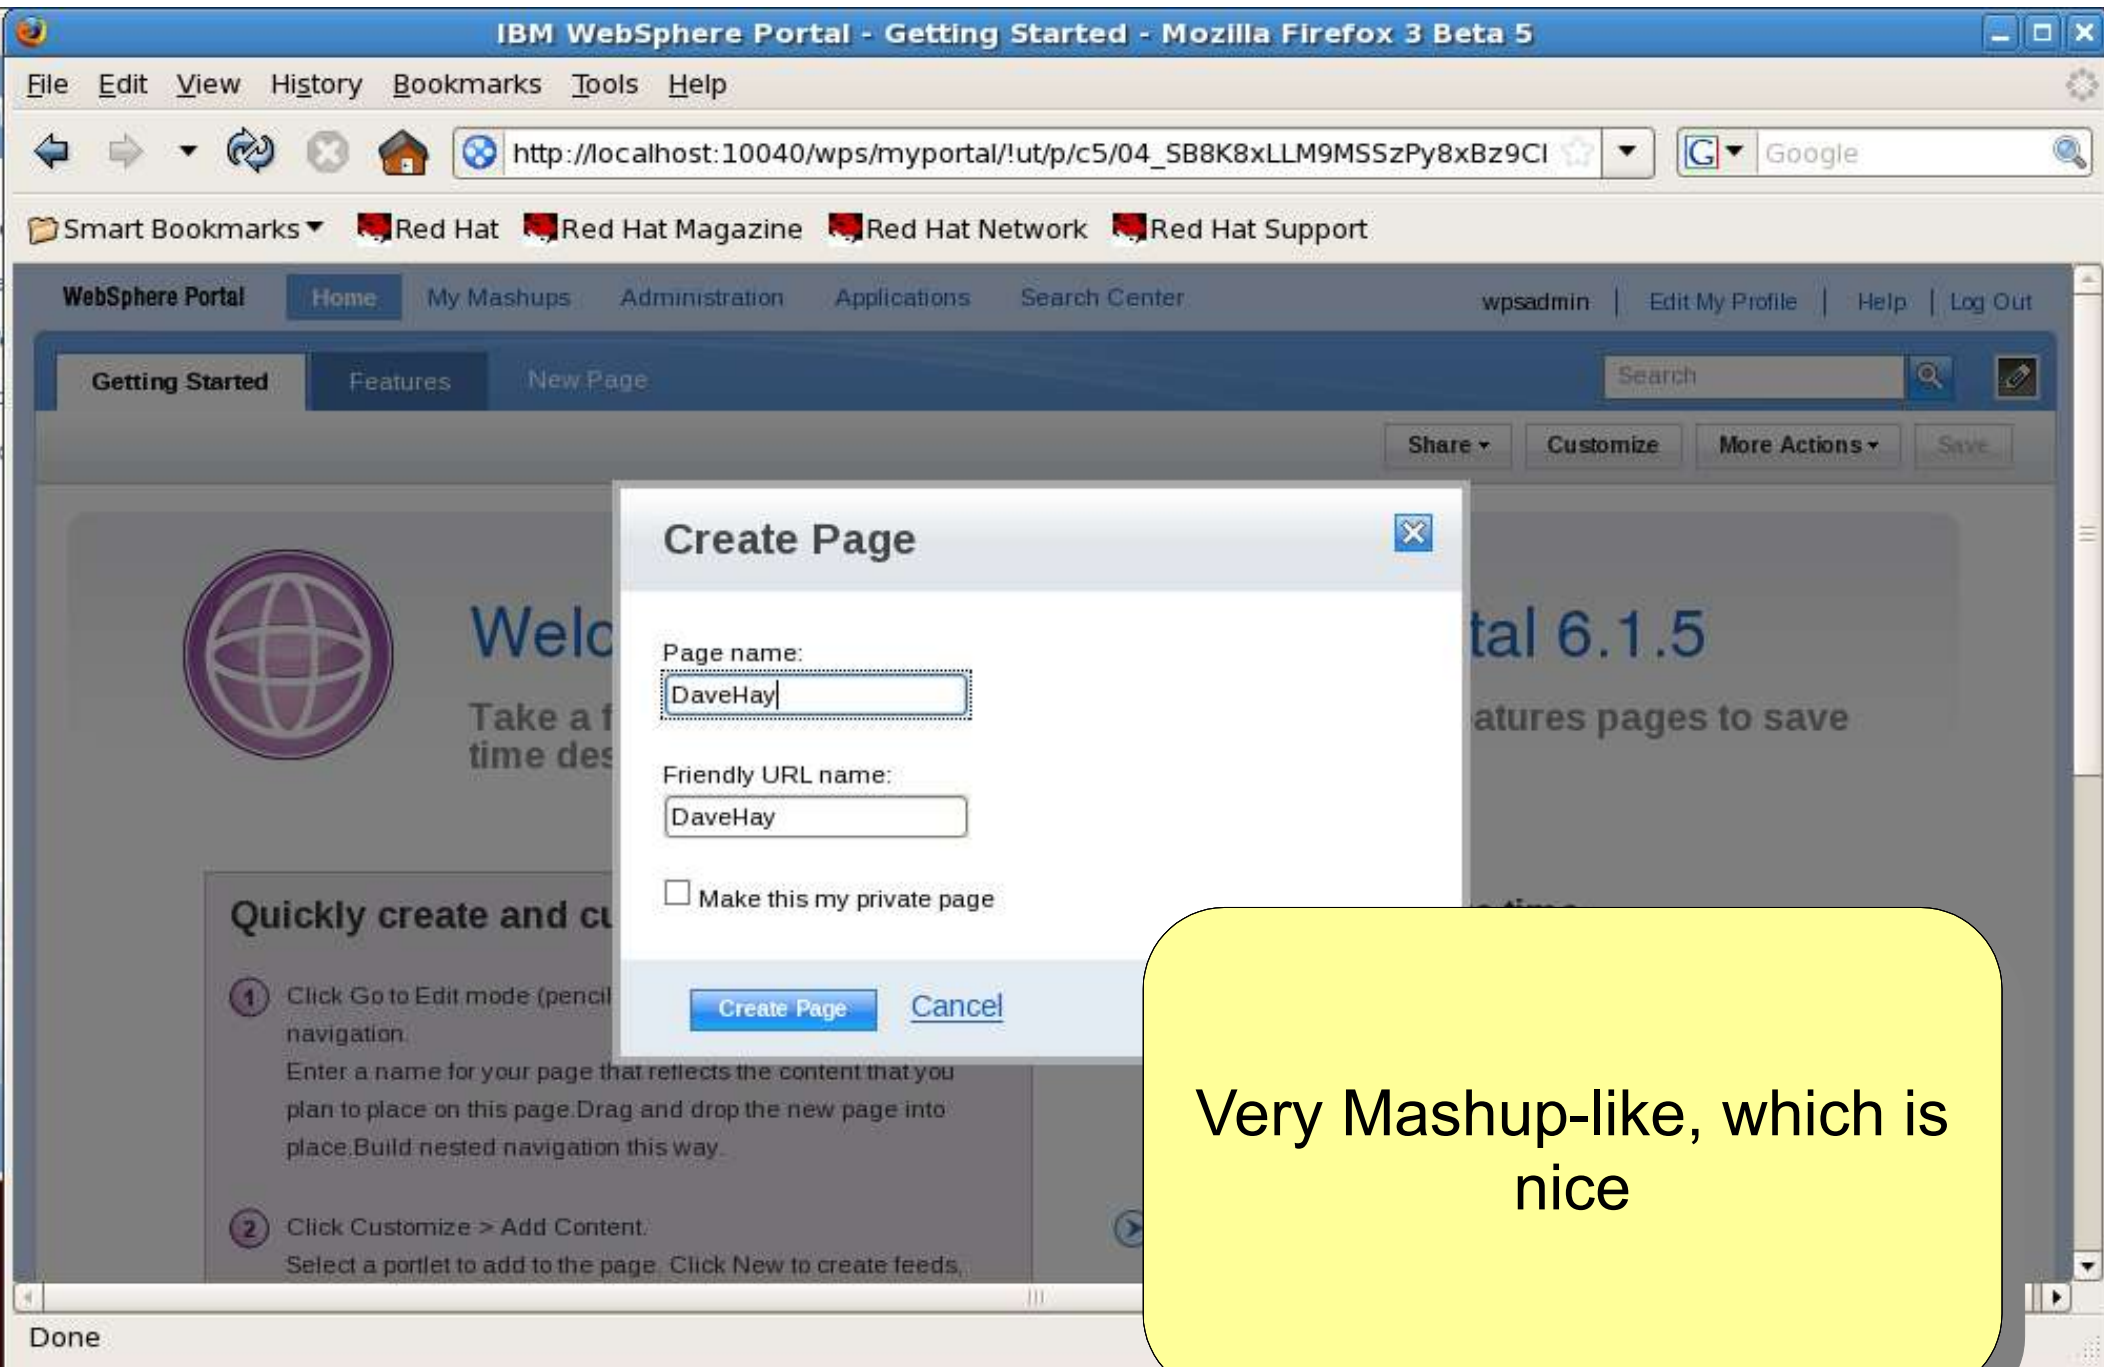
IBM WebSphere Portal - Getting Started - Mozilla Firefox 3 Beta 5

File Edit View History Bookmarks Tools Help

http://localhost:10040/wps/myportal/!ut/p/c5/04_SB8K8xLLM9MSSzPy8xBz9CI

Google

Smart Bookmarks Red Hat Red Hat Magazine Red Hat Network Red Hat Support

WebSphere Portal Home My Mashups Administration Applications Search Center wpsadmin | Edit My Profile | Help | Log Out

Getting Started Features New Page

Search

Share Customize More Actions Save

Welc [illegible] tal 6.1.5

Take a f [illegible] atures pages to save time des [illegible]

Quickly create and cu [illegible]

1 Click Go to Edit mode (pencil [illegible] navigation.
Enter a name for your page that reflects the content that you plan to place on this page.Drag and drop the new page into place.Build nested navigation this way.

2 Click Customize > Add Content.
Select a portlet to add to the page. Click New to create feeds.

Create Page

Page name:
DaveHay

Friendly URL name:
DaveHay

Make this my private page

Create Page Cancel

Very Mashup-like, which is nice

Done